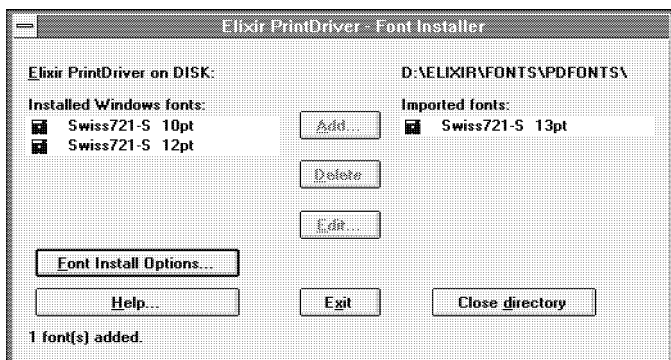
Elixir PrintDriver - Font Installer

Elixir PrintDriver on DISK:

D:\ELIXIR\FONTS\PDFONTS\

Installed Windows fonts:

Swiss721-S 10pt
Swiss721-S 12pt

Add...

Delete

Edit...

Imported fonts:

Swiss721-S 13pt

Font Install Options...

Help...

Exit

Close directory

1 font(s) added.